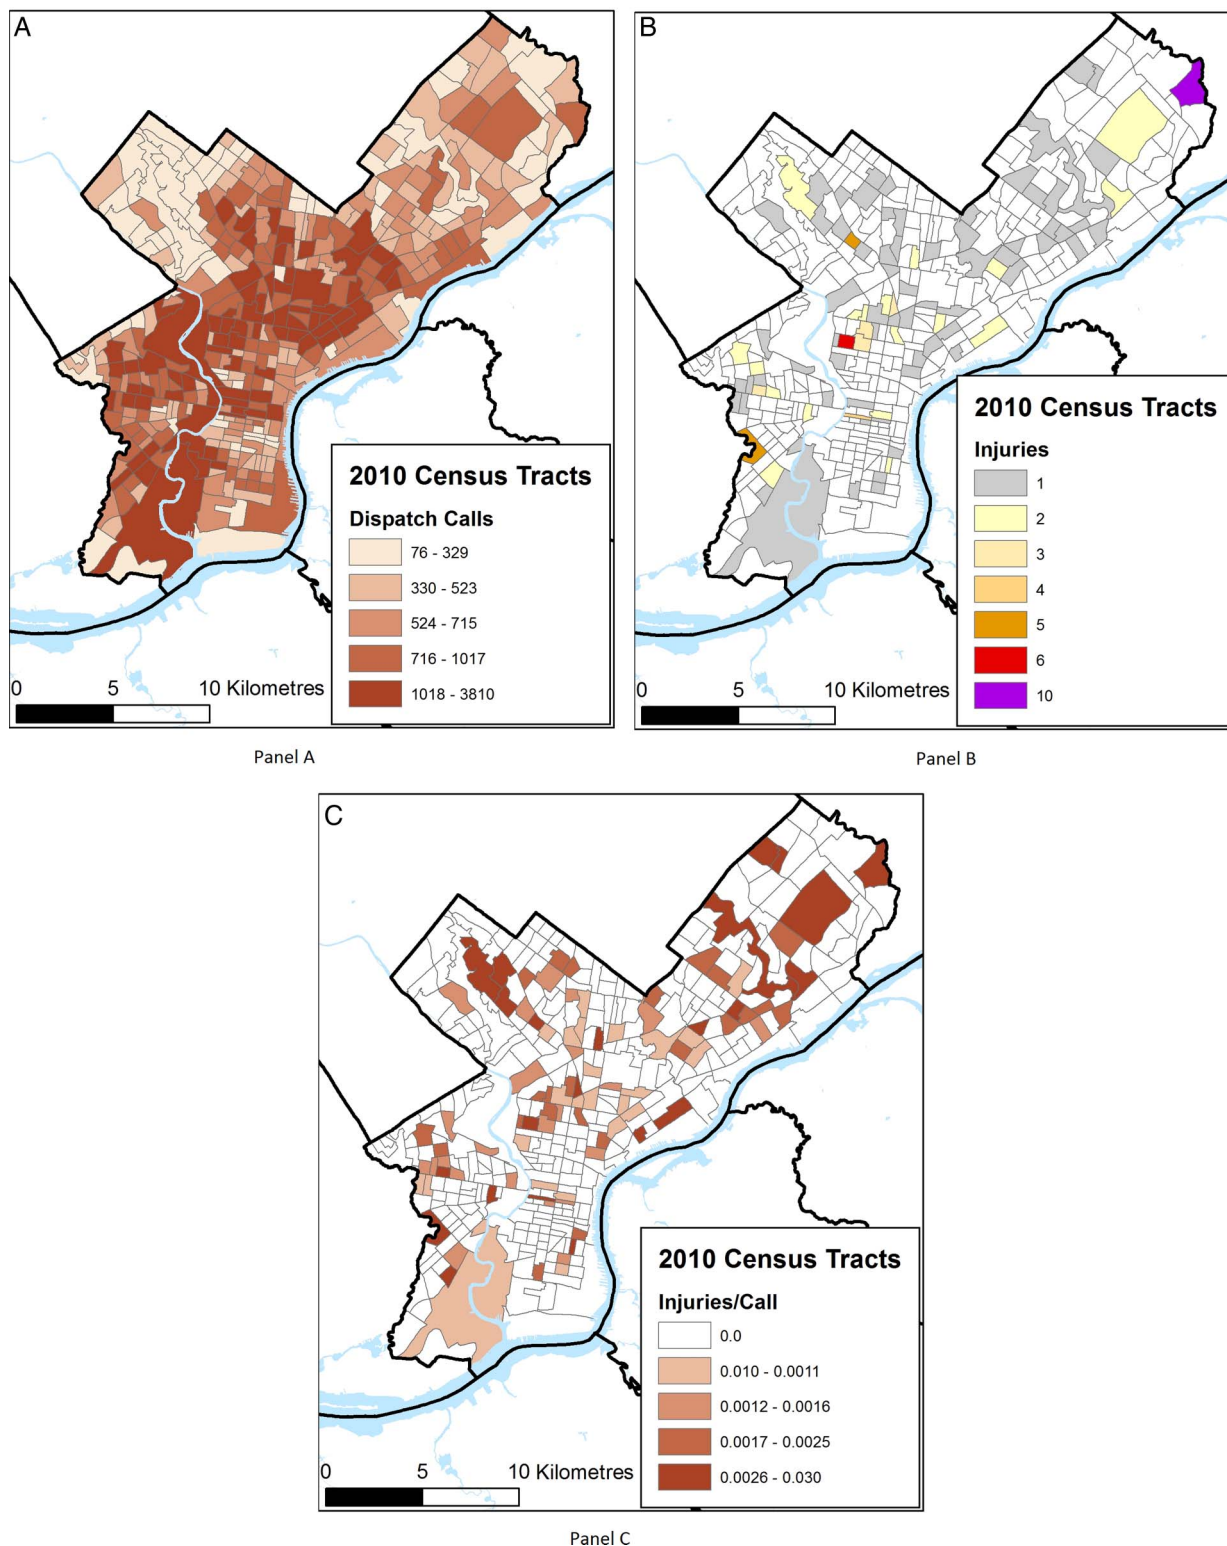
A

2010 Census Tracts

Dispatch Calls

76 - 329

330 - 523

524 - 715

716 - 1017

1018 - 3810

0 5 10 Kilometres

Panel A

B

2010 Census Tracts

Injuries

1

2

3

4

5

6

10

0 5 10 Kilometres

Panel B

C

2010 Census Tracts

Injuries/Call

0.0

0.010 - 0.0011

0.0012 - 0.0016

0.0017 - 0.0025

0.0026 - 0.030

0 5 10 Kilometres

Panel C